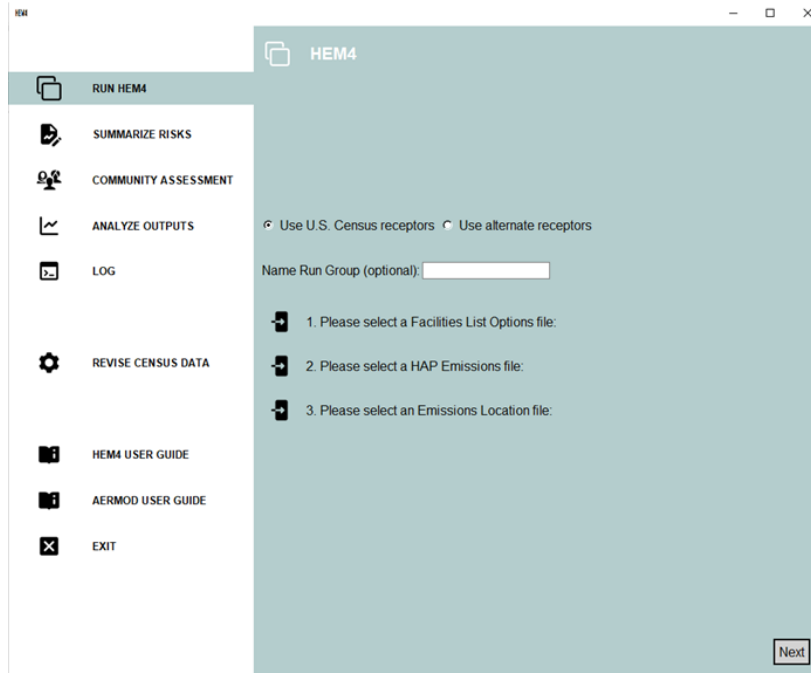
HEM4

HEM4

RUN HEM4

SUMMARIZE RISKS

COMMUNITY ASSESSMENT

ANALYZE OUTPUTS

LOG

REVISE CENSUS DATA

HEM4 USER GUIDE

AERMOD USER GUIDE

EXIT

Use U.S. Census receptors Use alternate receptors

Name Run Group (optional):

1. Please select a Facilities List Options file:

2. Please select a HAP Emissions file:

3. Please select an Emissions Location file:

Next